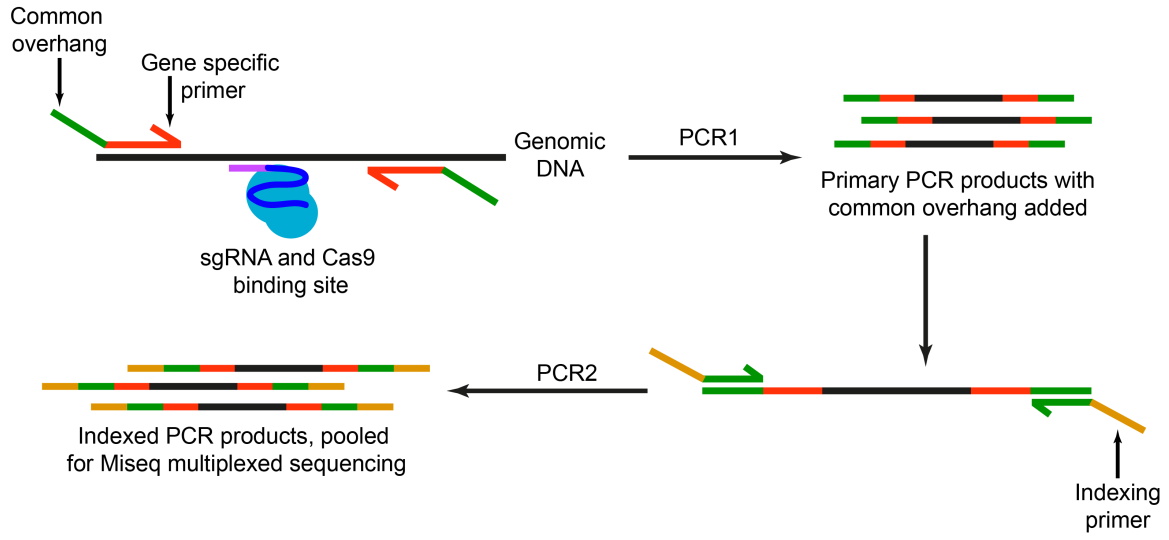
Common overhang

Gene specific primer

Genomic DNA

sgRNA and Cas9 binding site

PCR1

Primary PCR products with common overhang added

PCR2

Indexed PCR products, pooled for Miseq multiplexed sequencing

Indexing primer